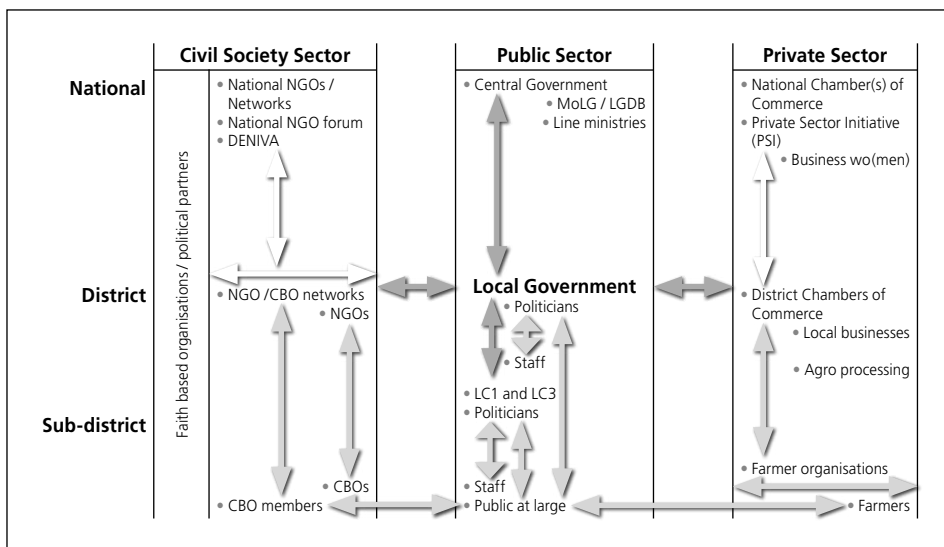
Civil Society Sector

Public Sector

Private Sector

National

• National NGOs / Networks
• National NGO forum
• DENIVA

• Central Government
• MoLG / LGDB
• Line ministries

• National Chamber(s) of Commerce
• Private Sector Initiative (PSI)
• Business wo(men)

Faith based organisations / political partners

District

• NGO /CBO networks
• NGOs

Local Government
• Politicians
• Staff

• District Chambers of Commerce
• Local businesses
• Agro processing

Sub-district

• LC1 and LC3
• Politicians

• CBOs
• CBO members

• Staff
• Public at large

• Farmer organisations
• Farmers